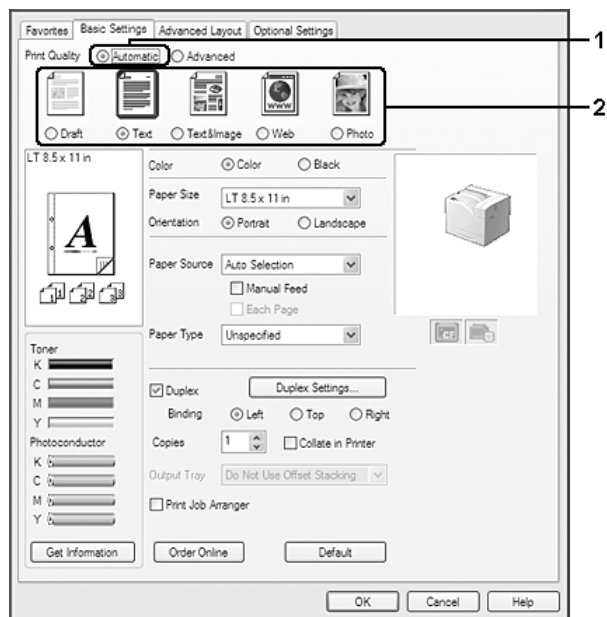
Favorites | Basic Settings | Advanced Layout | Optional Settings

Print Quality ⦿ Automatic ○ Advanced

1

2

○ Draft ⦿ Text ○ Text&Image ○ Web ○ Photo

LT 8.5 x 11 in

A

Color ⦿ Color ○ Black

Paper Size LT 8.5 x 11 in

Orientation ⦿ Portrait ○ Landscape

Paper Source Auto Selection

☐ Manual Feed

☐ Each Page

Paper Type Unspecified

Toner

K

C

M

Y

☑ Duplex

Duplex Settings...

Binding ⦿ Left ○ Top ○ Right

Photoconductor

K

C

M

Y

Copies 1 ☐ Collate in Printer

Output Tray Do Not Use Offset Stacking

☐ Print Job Arranger

Get Information

Order Online

Default

OK

Cancel

Help